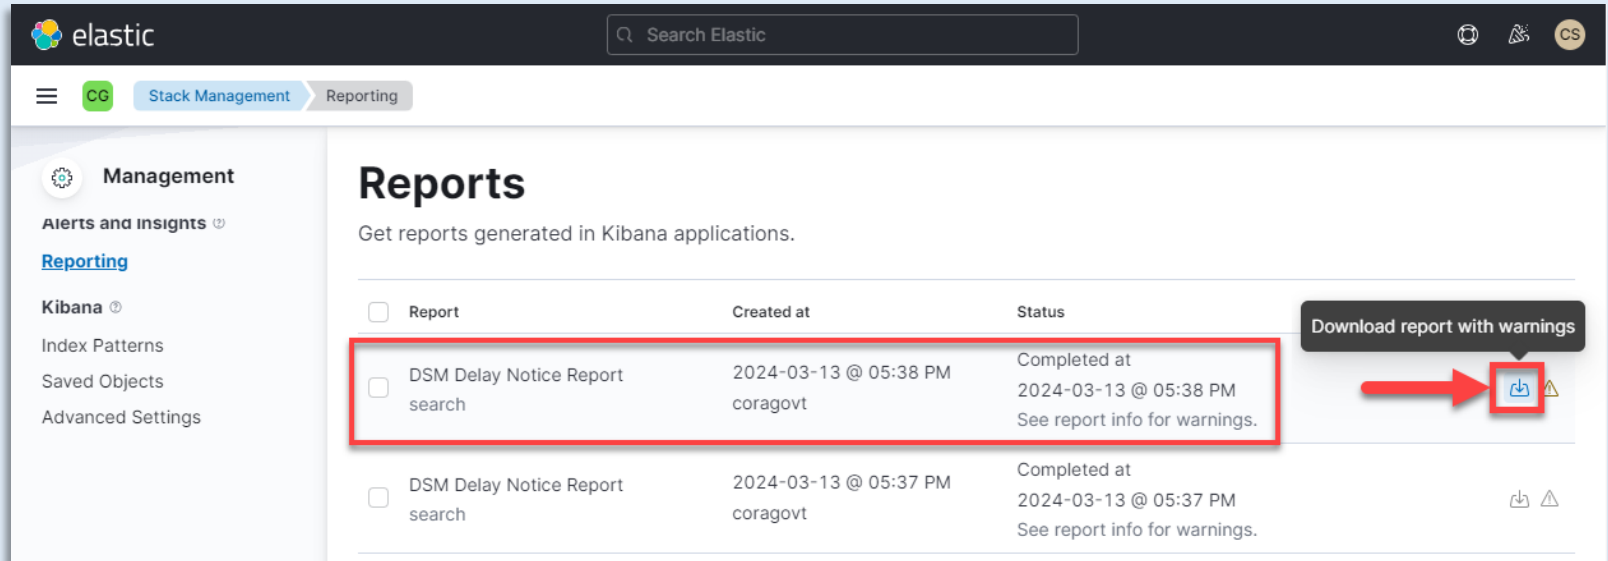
elastic

Search Elastic

CS

CG Stack Management Reporting

Management

Alerts and Insights

Reporting

Kibana

Index Patterns

Saved Objects

Advanced Settings

Reports

Get reports generated in Kibana applications.

| Report | Created at | Status |
|---|---|---|
| DSM Delay Notice Report search | 2024-03-13 @ 05:38 PM coragovt | Completed at 2024-03-13 @ 05:38 PM See report info for warnings. |
| DSM Delay Notice Report search | 2024-03-13 @ 05:37 PM coragovt | Completed at 2024-03-13 @ 05:37 PM See report info for warnings. |

Download report with warnings